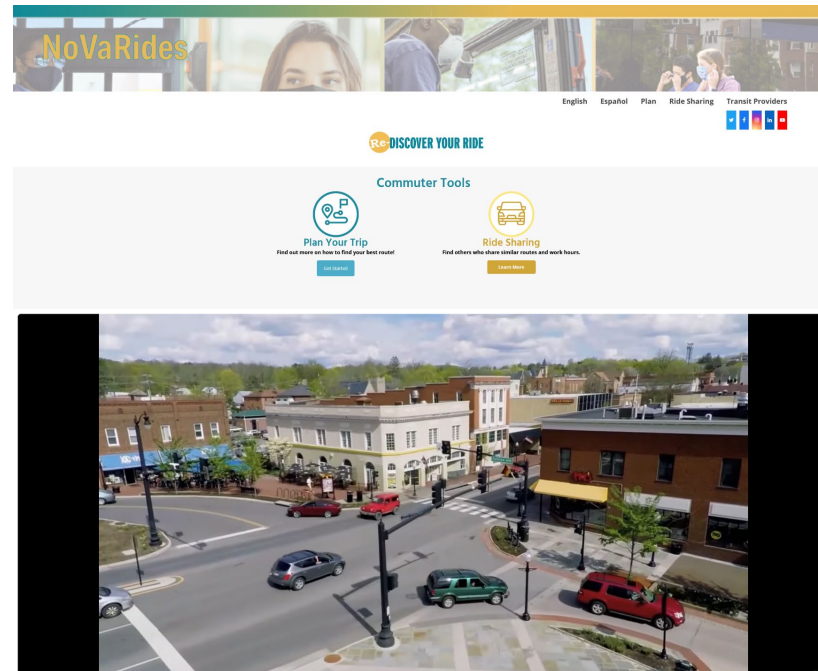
NoVaRides

English Español Plan Ride Sharing Transit Providers

Re-DISCOVER YOUR RIDE

Commuter Tools

Plan Your Trip
Find out more on how to find your best route!
Get Started

Ride Sharing
Find others who share similar routes and work hours.
Learn More